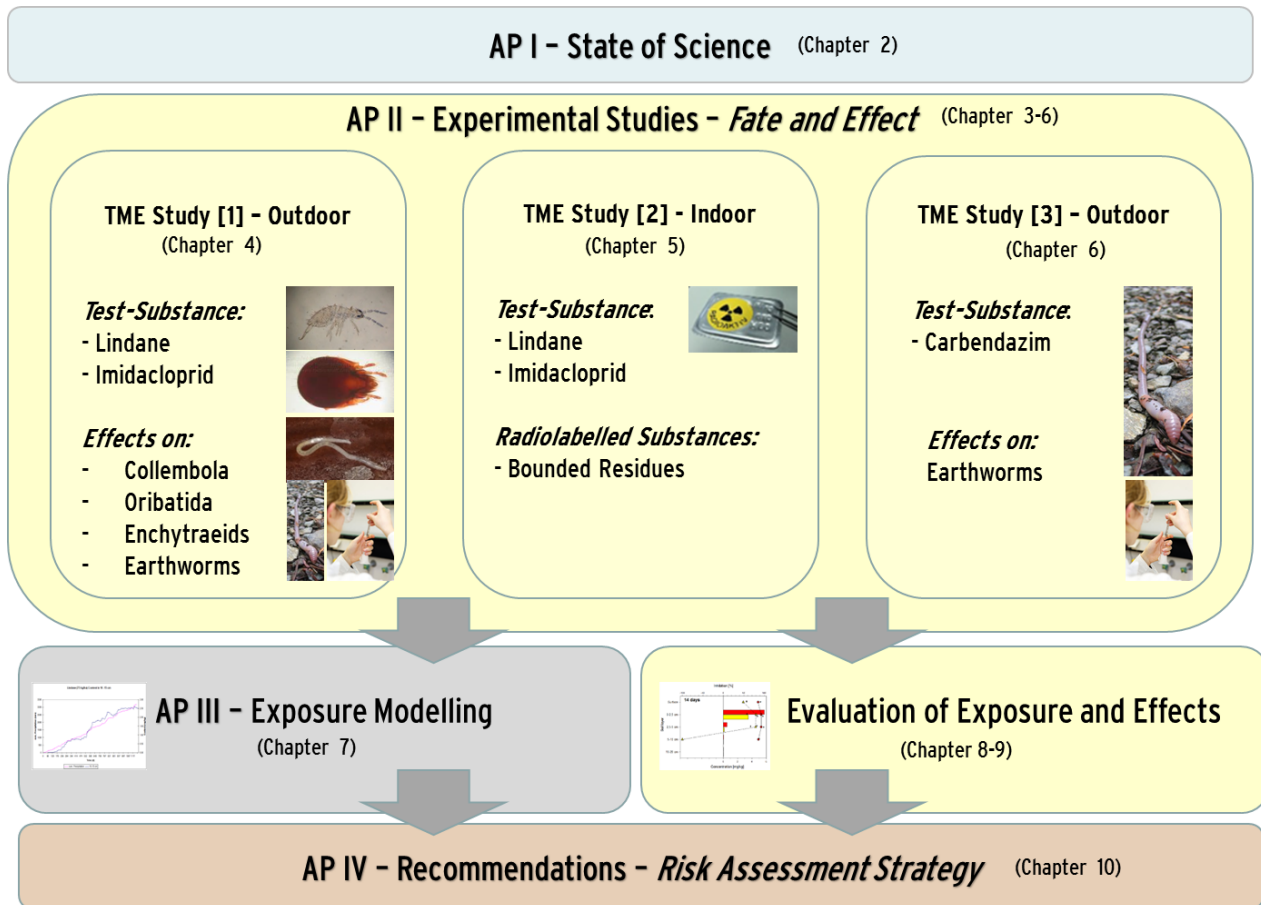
AP I – State of Science (Chapter 2)

AP II – Experimental Studies – *Fate and Effect* (Chapter 3-6)

TME Study [1] – Outdoor
(Chapter 4)

*Test-Substance:*
- Lindane
- Imidacloprid

*Effects on:*
- Collembola
- Oribatida
- Enchytraeids
- Earthworms

TME Study [2] - Indoor
(Chapter 5)

*Test-Substance:*
- Lindane
- Imidacloprid

*Radiolabelled Substances:*
- Bounded Residues

TME Study [3] – Outdoor
(Chapter 6)

*Test-Substance:*
- Carbendazim

*Effects on:*
Earthworms

AP III – Exposure Modelling
(Chapter 7)

Evaluation of Exposure and Effects
(Chapter 8-9)

AP IV – Recommendations – *Risk Assessment Strategy* (Chapter 10)